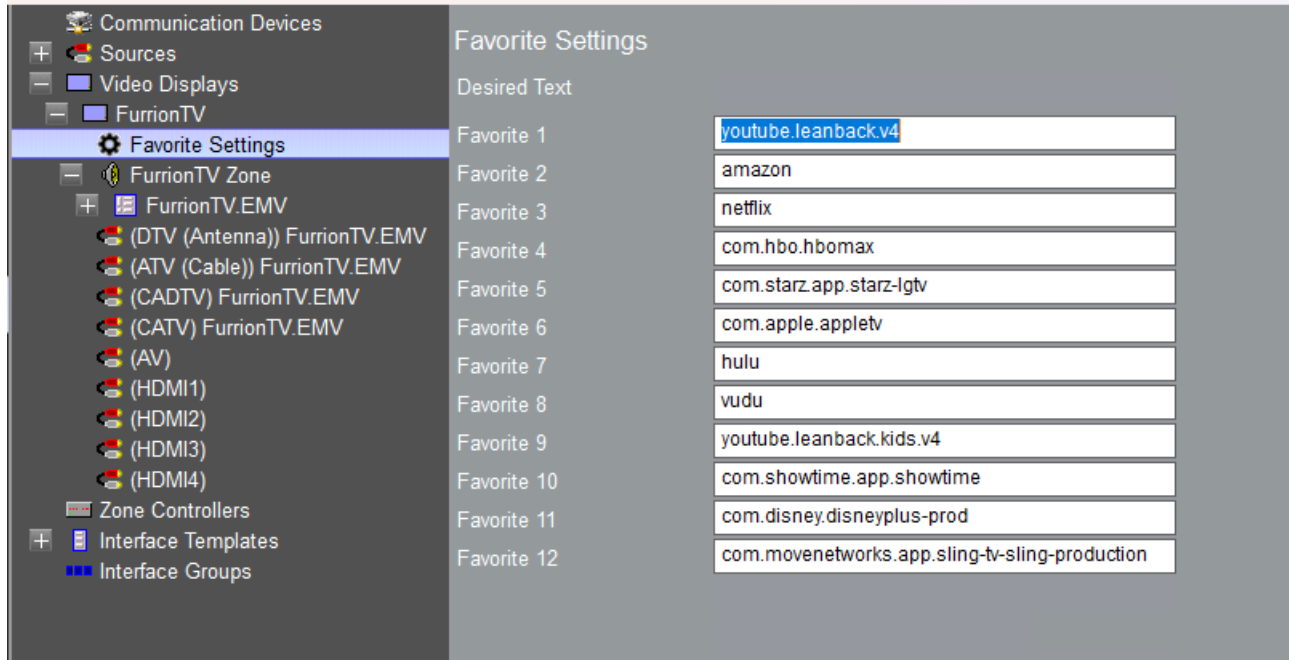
Communication Devices
Sources
Video Displays
FurrionTV
Favorite Settings
FurrionTV Zone
FurrionTV.EMV
(DTV (Antenna)) FurrionTV.EMV
(ATV (Cable)) FurrionTV.EMV
(CADTV) FurrionTV.EMV
(CATV) FurrionTV.EMV
(AV)
(HDMI1)
(HDMI2)
(HDMI3)
(HDMI4)
Zone Controllers
Interface Templates
Interface Groups

Favorite Settings

Desired Text

| | |
|---|---|
| Favorite 1 | youtube.leanback.v4 |
| Favorite 2 | amazon |
| Favorite 3 | netflix |
| Favorite 4 | com.hbo.hbomax |
| Favorite 5 | com.starz.app.starz-lgtv |
| Favorite 6 | com.apple.appletv |
| Favorite 7 | hulu |
| Favorite 8 | vudu |
| Favorite 9 | youtube.leanback.kids.v4 |
| Favorite 10 | com.showtime.app.showtime |
| Favorite 11 | com.disney.disneyplus-prod |
| Favorite 12 | com.movenetworks.app.sling-tv-sling-production |